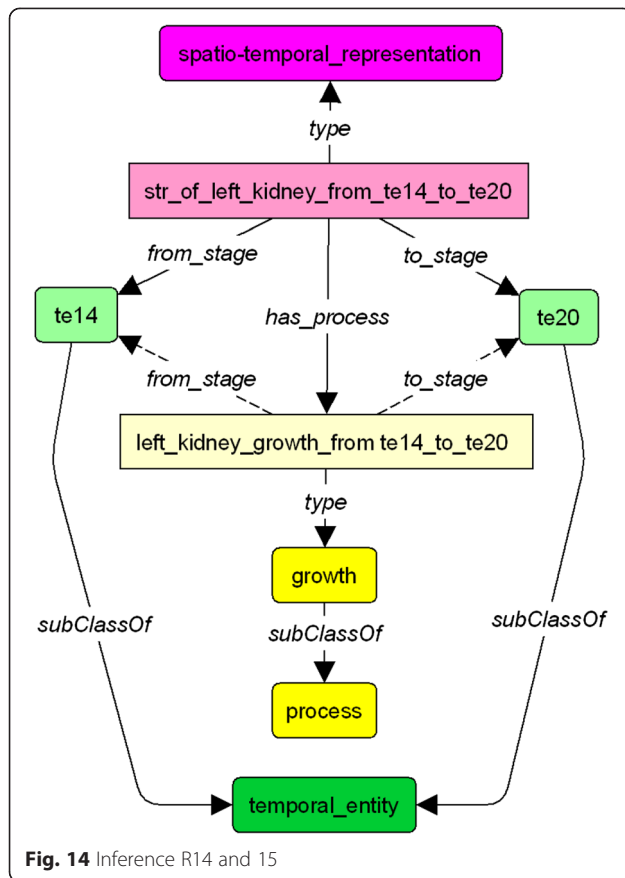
spatio-temporal_representation

type

str_of_left_kidney_from_te14_to_te20

from_stage

to_stage

te14

has_process

te20

from_stage

to_stage

left_kidney_growth_from te14_to_te20

type

growth

subClassOf

subClassOf

subClassOf

process

temporal_entity

**Fig. 14** Inference R14 and 15